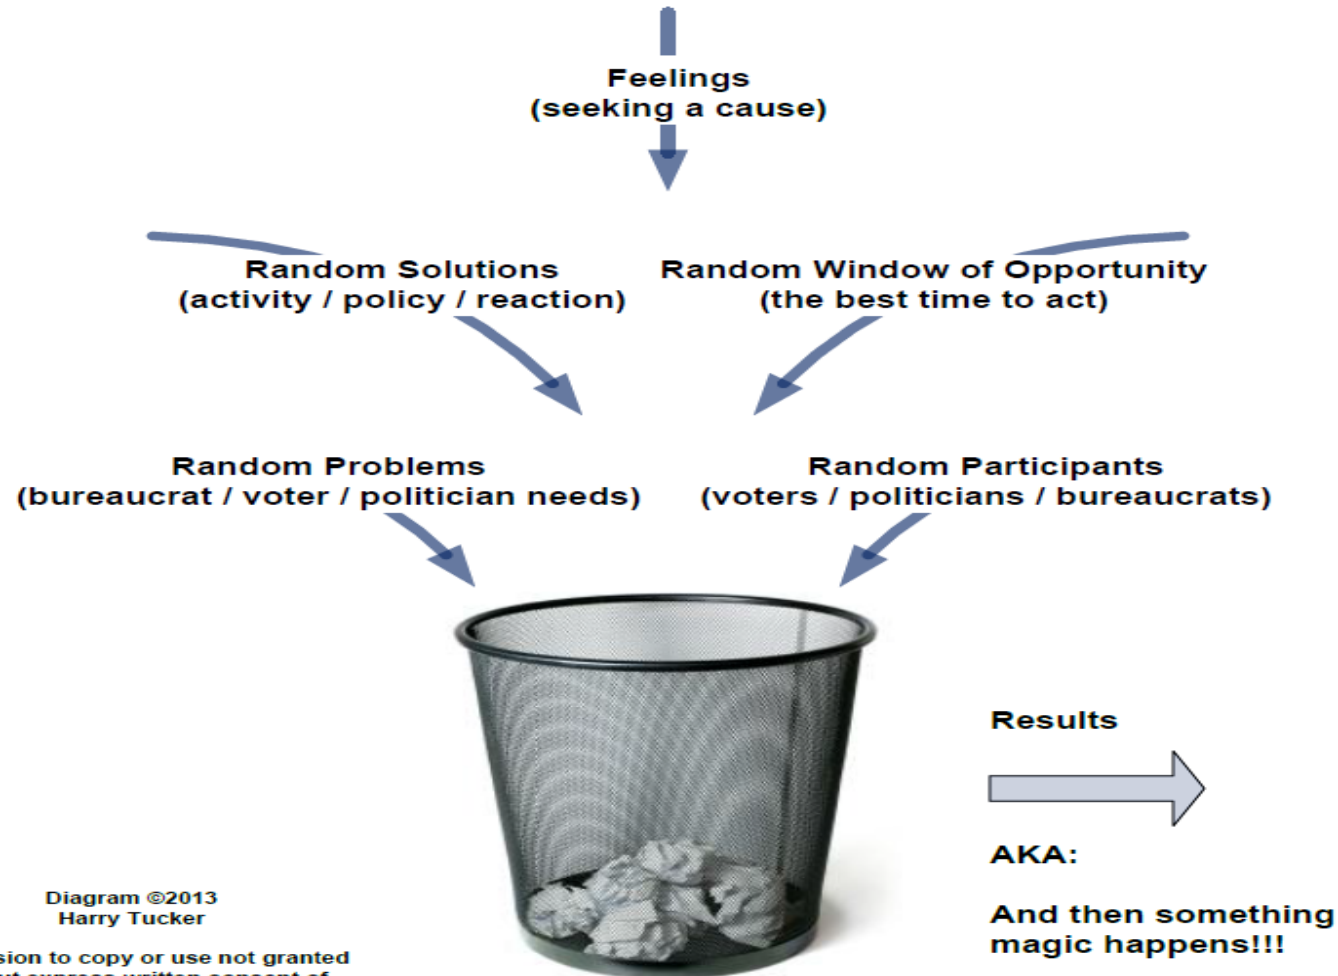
Feelings
(seeking a cause)

Random Solutions
(activity / policy / reaction)

Random Window of Opportunity
(the best time to act)

Random Problems
(bureaucrat / voter / politician needs)

Random Participants
(voters / politicians / bureaucrats)

Results

AKA:

And then something magic happens!!!

Diagram ©2013
Harry Tucker

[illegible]sion to copy or use not granted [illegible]